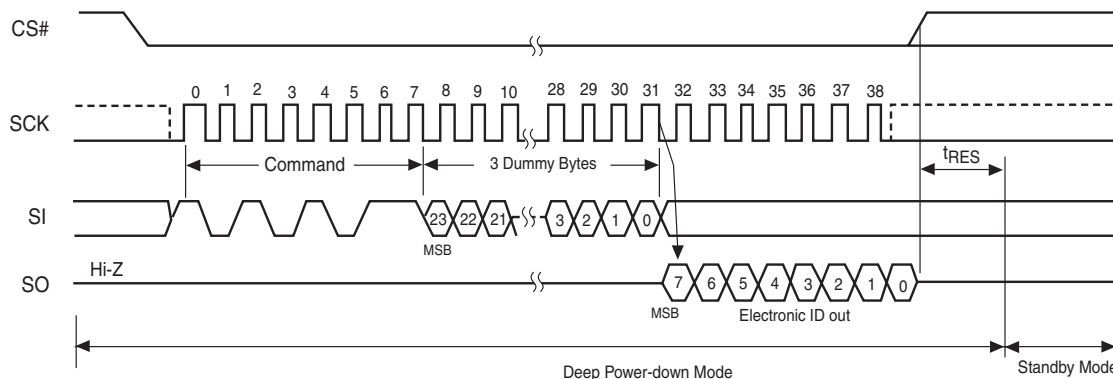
CS#

SCK

0 1 2 3 4 5 6 7 8 9 10 28 29 30 31 32 33 34 35 36 37 38

Command

3 Dummy Bytes

$t_{RES}$

SI

23 22 21 3 2 1 0

MSB

SO

Hi-Z

7 6 5 4 3 2 1 0

MSB

Electronic ID out

Deep Power-down Mode

Standby Mode